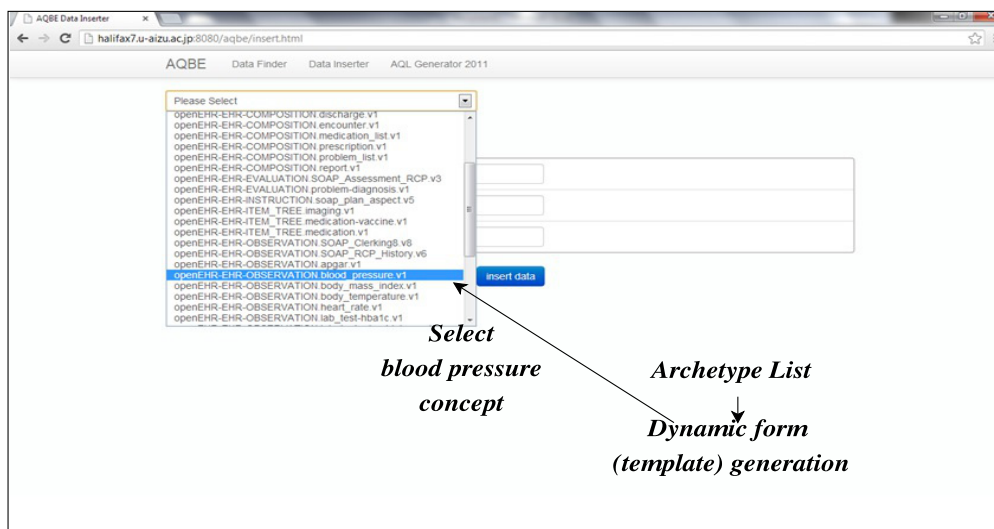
AQBE Data Inserter ×

halifax7.u-aizu.ac.jp:8080/aqbe/insert.html

AQBE Data Finder Data Inserter AQL Generator 2011

Please Select

openEHR-EHR-COMPOSITION.discharge.v1
openEHR-EHR-COMPOSITION.encounter.v1
openEHR-EHR-COMPOSITION.medication_list.v1
openEHR-EHR-COMPOSITION.prescription.v1
openEHR-EHR-COMPOSITION.problem_list.v1
openEHR-EHR-COMPOSITION.report.v1
openEHR-EHR-EVALUATION.SOAP_Assessment_RCP.v3
openEHR-EHR-EVALUATION.problem-diagnosis.v1
openEHR-EHR-INSTRUCTION.soap_plan_aspect.v5
openEHR-EHR-ITEM_TREE.imaging.v1
openEHR-EHR-ITEM_TREE.medication-vaccine.v1
openEHR-EHR-ITEM_TREE.medication.v1
openEHR-EHR-OBSERVATION.SOAP_Clerking8.v8
openEHR-EHR-OBSERVATION.SOAP_RCP_History.v6
openEHR-EHR-OBSERVATION.apgar.v1
openEHR-EHR-OBSERVATION.blood_pressure.v1
openEHR-EHR-OBSERVATION.body_mass_index.v1
openEHR-EHR-OBSERVATION.body_temperature.v1
openEHR-EHR-OBSERVATION.heart_rate.v1
openEHR-EHR-OBSERVATION.lab_test-hba1c.v1

insert data

Select
blood pressure
concept

Archetype List
Dynamic form
(template) generation